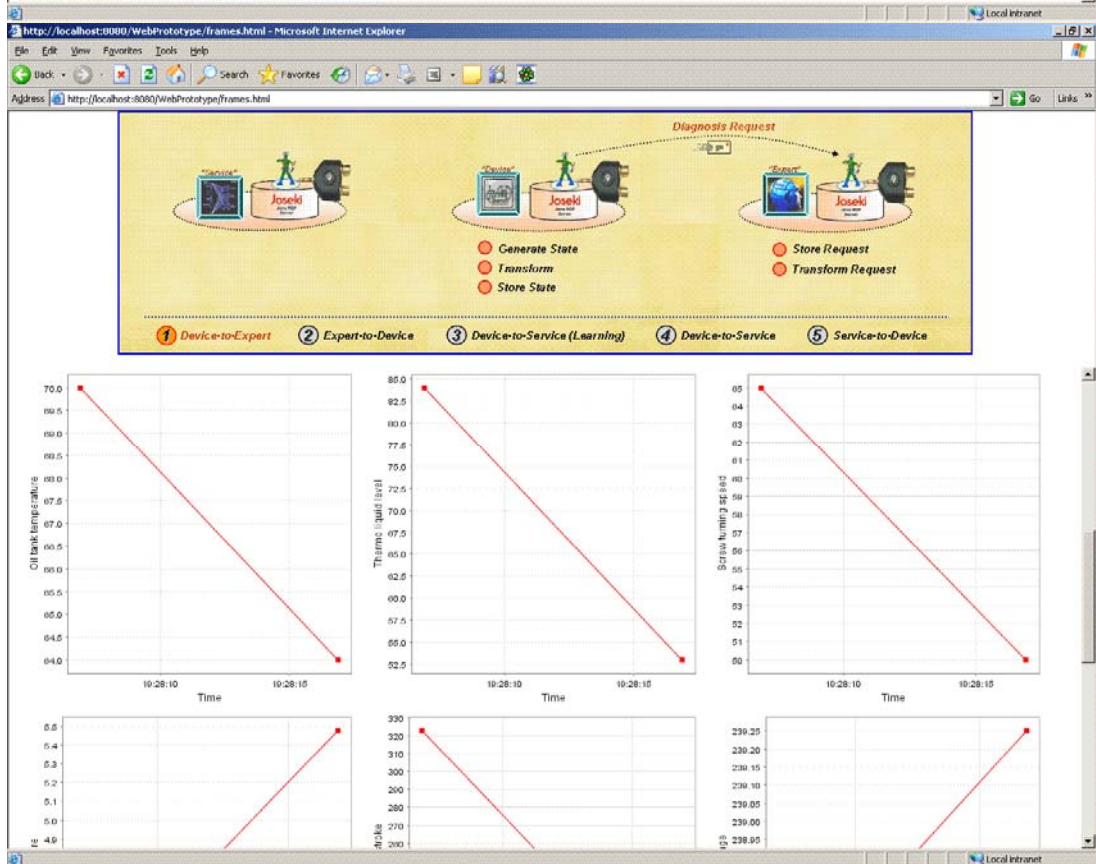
Local intranet

http://localhost:8080/WebPrototype/frames.html - Microsoft Internet Explorer

File Edit View Favorites Tools Help

Back Search Favorites

Address http://localhost:8080/WebPrototype/frames.html Go Links

Diagnosis Request

"Service" Joseki

"Device" Joseki

"Expert" Joseki

Generate State
Transform
Store State

Store Request
Transform Request

1 Device-to-Expert 2 Expert-to-Device 3 Device-to-Service (Learning) 4 Device-to-Service 5 Service-to-Device

70.0 69.5 69.0 68.5 68.0 67.5 67.0 66.5 66.0 65.5 65.0 64.5 64.0
Oil tank temperature
19:28:10 19:28:15
Time

85.0 82.5 80.0 77.5 75.0 72.5 70.0 67.5 65.0 62.5 60.0 57.5 55.0 52.5
Thermo liquid level
19:28:10 19:28:15
Time

65 64 63 62 61 60 59 58 57 56 55 54 53 52 51 50
Screw turning speed
19:28:10 19:28:15
Time

5.6 5.4 5.2 5.0 4.9

330 320 310 300 290 280 270 260

239.25 239.20 239.15 239.10 239.05 239.00 238.95

Local intranet